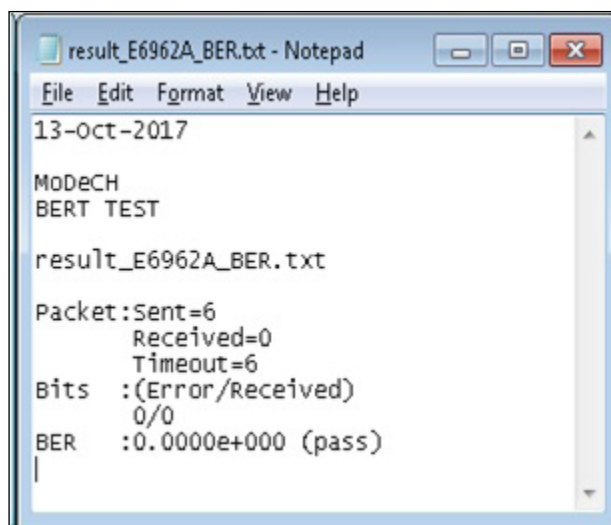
result_E6962A_BER.txt - Notepad

File Edit Format View Help

13-Oct-2017

MoDeCH
BERT TEST

result_E6962A_BER.txt

Packet:Sent=6
Received=0
Timeout=6
Bits :(Error/Received)
0/0
BER :0.0000e+000 (pass)